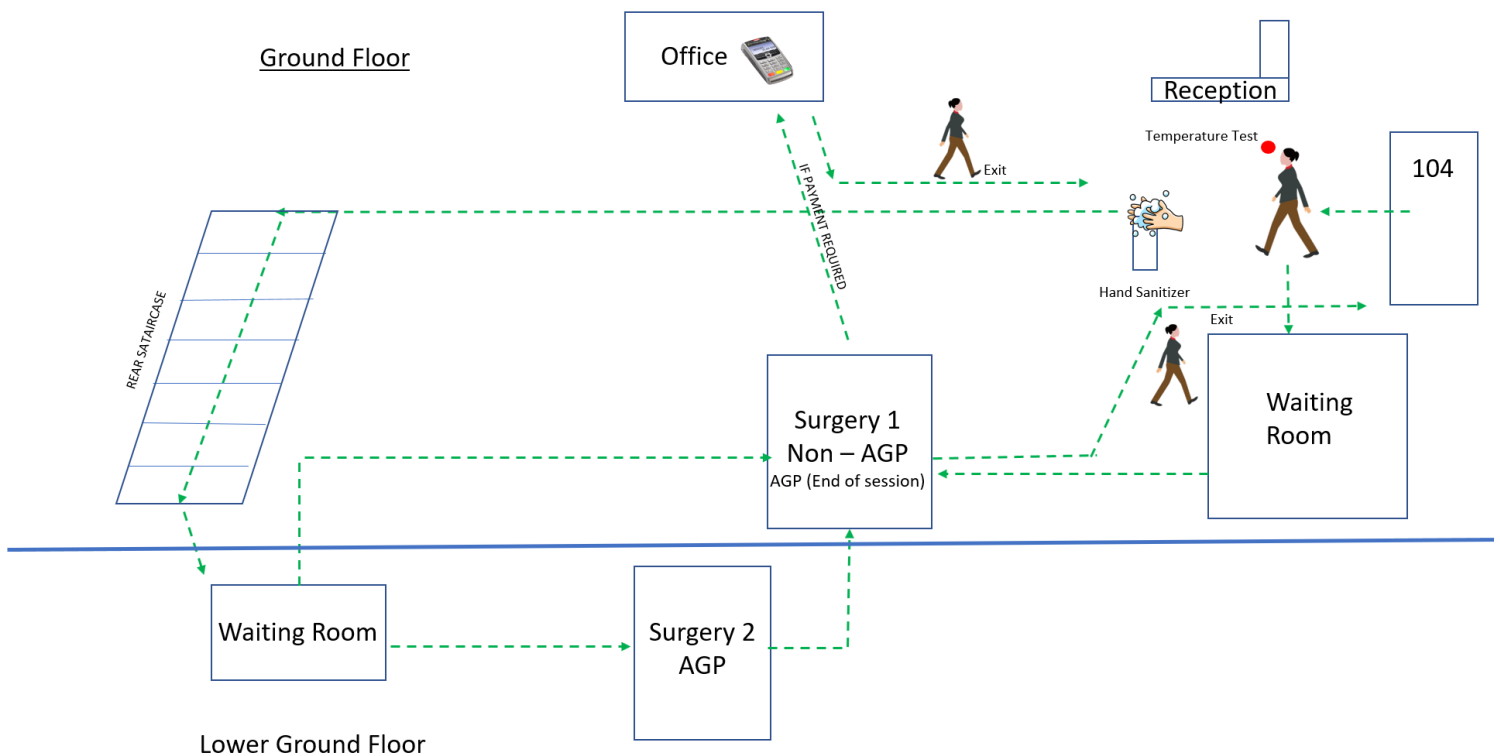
Ground Floor

Office

Reception

Temperature Test

104

Exit

IF PAYMENT REQUIRED

REAR SATAIRCASE

Hand Sanitizer

Exit

Surgery 1
Non – AGP
AGP (End of session)

Waiting Room

Waiting Room

Surgery 2
AGP

Lower Ground Floor